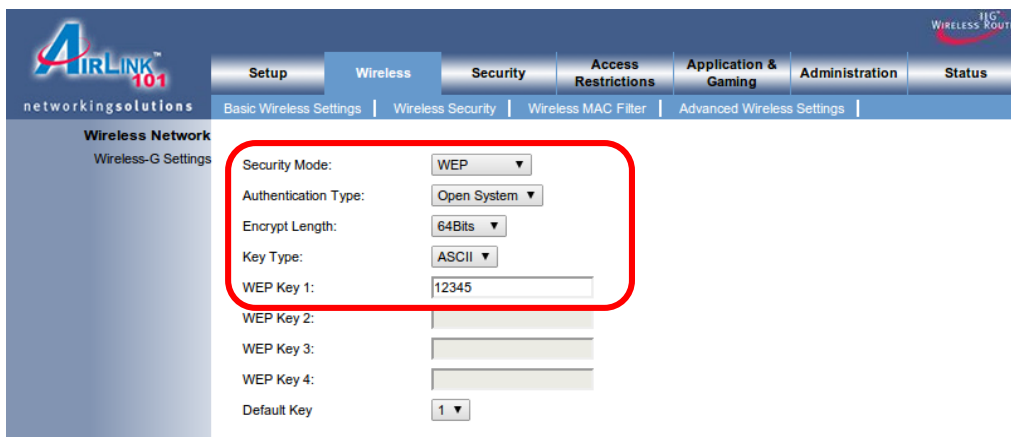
AIRLINK 101

networkingsolutions

11G WIRELESS ROUT

Setup | Wireless | Security | Access Restrictions | Application & Gaming | Administration | Status

Basic Wireless Settings | Wireless Security | Wireless MAC Filter | Advanced Wireless Settings |

Wireless Network

Wireless-G Settings

Security Mode: WEP

Authentication Type: Open System

Encrypt Length: 64Bits

Key Type: ASCII

WEP Key 1: 12345

WEP Key 2:

WEP Key 3:

WEP Key 4:

Default Key 1